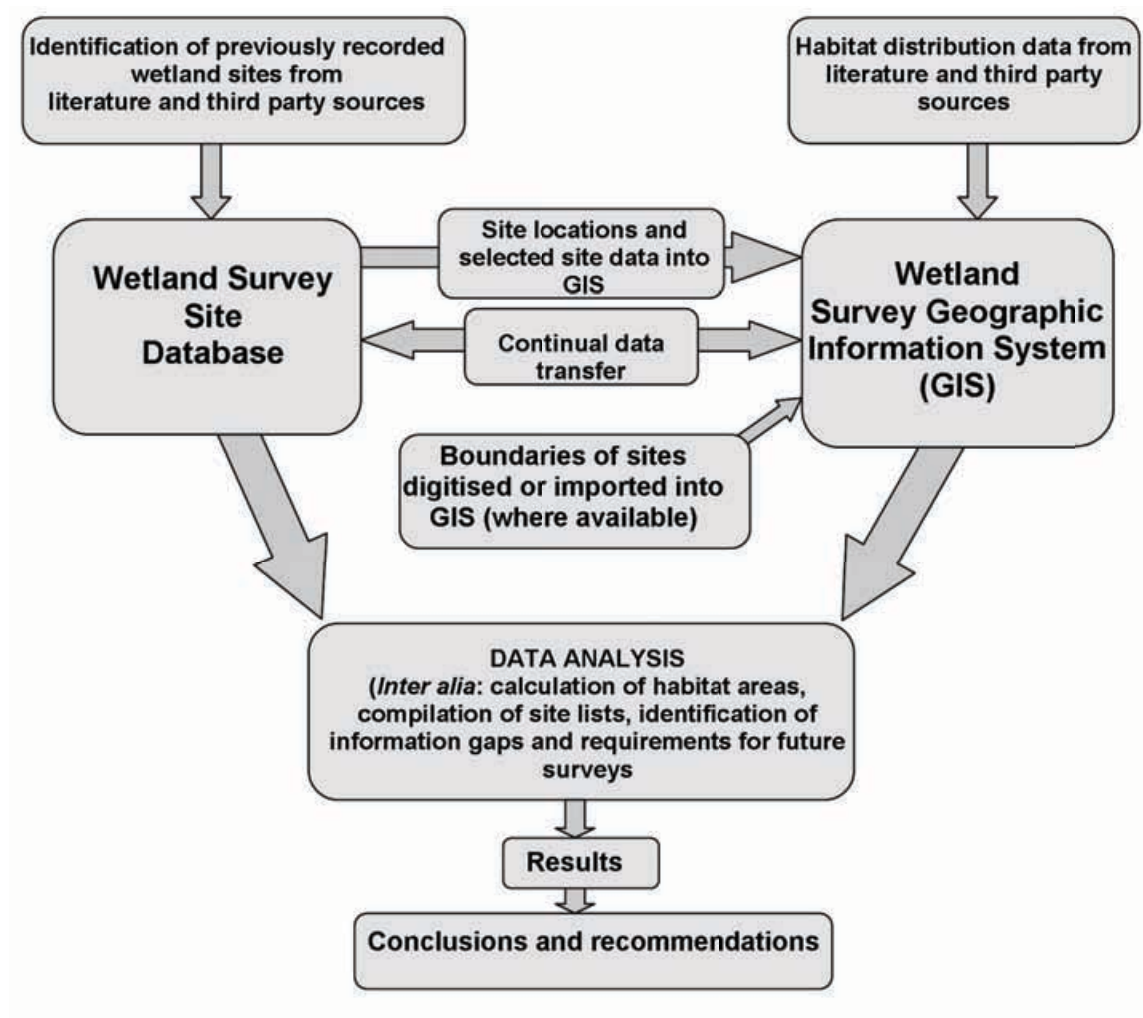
Identification of previously recorded wetland sites from literature and third party sources

Habitat distribution data from literature and third party sources

Wetland Survey Site Database

Site locations and selected site data into GIS

Continual data transfer

Wetland Survey Geographic Information System (GIS)

Boundaries of sites digitised or imported into GIS (where available)

DATA ANALYSIS
(*Inter alia*: calculation of habitat areas, compilation of site lists, identification of information gaps and requirements for future surveys

Results

Conclusions and recommendations